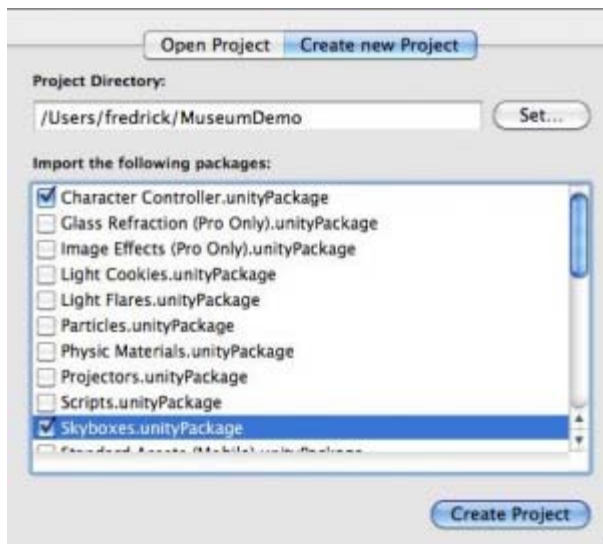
Open Project | Create new Project

Project Directory:

/Users/fredrick/MuseumDemo

Set...

Import the following packages:

Character Controller.unityPackage
Glass Refraction (Pro Only).unityPackage
Image Effects (Pro Only).unityPackage
Light Cookies.unityPackage
Light Flares.unityPackage
Particles.unityPackage
Physic Materials.unityPackage
Projectors.unityPackage
Scripts.unityPackage
Skyboxes.unityPackage
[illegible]

Create Project